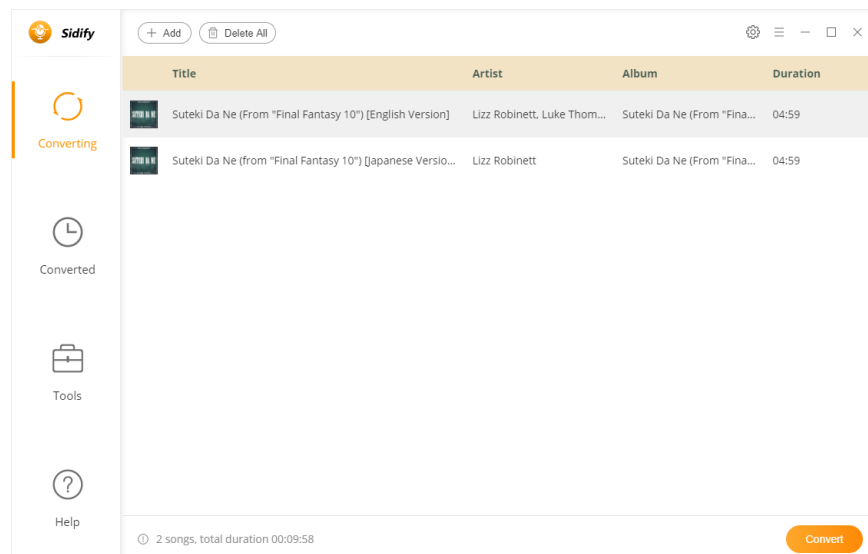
Sidify

+ Add

Delete All

Converting

Converted

Tools

Help

| | Title | Artist | Album | Duration |
|---|---|---|---|---|
| | Suteki Da Ne (From "Final Fantasy 10") [English Version] | Lizz Robinett, Luke Thom... | Suteki Da Ne (From "Fina... | 04:59 |
| | Suteki Da Ne (from "Final Fantasy 10") [Japanese Versio... | Lizz Robinett | Suteki Da Ne (From "Fina... | 04:59 |

2 songs, total duration 00:09:58

Convert